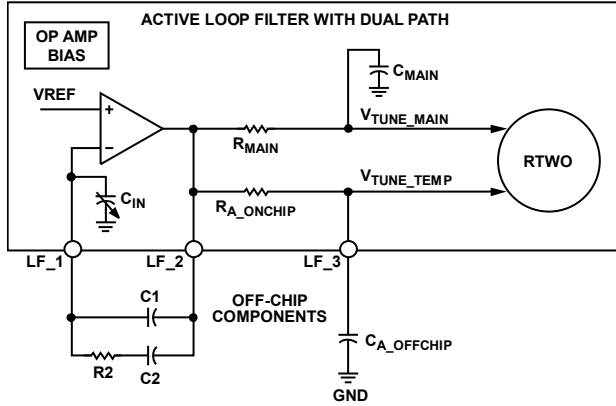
ACTIVE LOOP FILTER WITH DUAL PATH

OP AMP BIAS

$C_{MAIN}$

VREF

+

–

$V_{TUNE\_MAIN}$

$R_{MAIN}$

RTWO

$V_{TUNE\_TEMP}$

$C_{IN}$

$R_{A\_ONCHIP}$

LF_1

LF_2

LF_3

C1

OFF-CHIP COMPONENTS

$C_{A\_OFFCHIP}$

R2

C2

GND